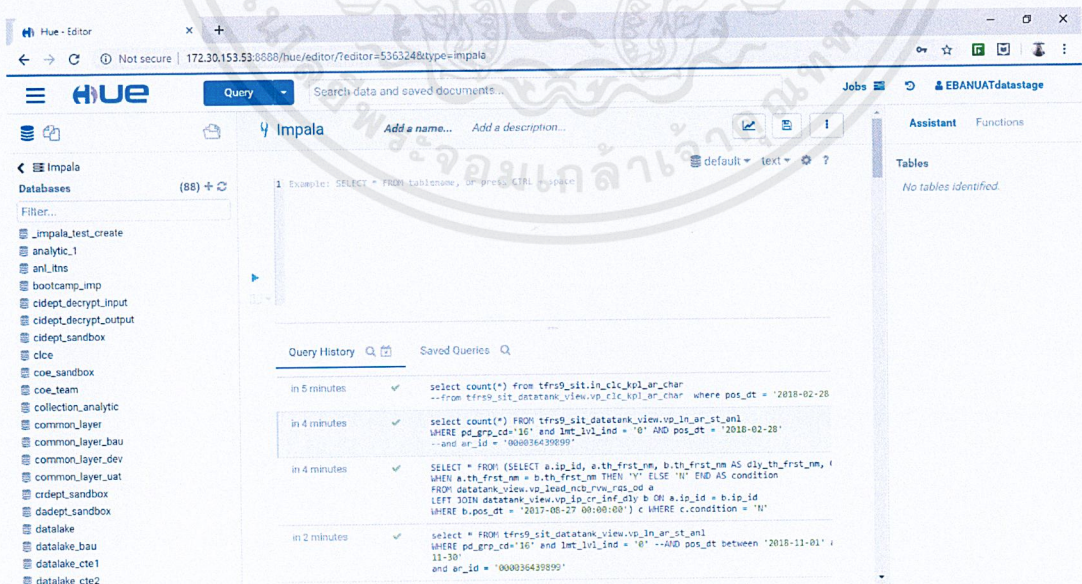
Hue - Editor ×
+
Not secure | 172.30.153.53:8888/hue/editor/?editor=5363248&type=impala

HUE
Query
Search data and saved documents...
Jobs
EBANUATdatastage

Impala
Add a name...
Add a description...
default
text
?

1 Example: SELECT * FROM tablename, or press CTRL + space

Impala
Databases (88)
Filter...
_impala_test_create
analytic_1
anl_itns
bootcamp_imp
cidept_decrypt_input
cidept_decrypt_output
cidept_sandbox
clce
coe_sandbox
coe_team
collection_analytic
common_layer
common_layer_bau
common_layer_dev
common_layer_uat
crdept_sandbox
dadept_sandbox
datalake
datalake_bau
datalake_cte1
datalake_cte2

Query History
Saved Queries

in 5 minutes
select count(*) from tfrs9_sit.in_clc_kpl_ar_char
--from tfrs9_sit_datatank_view.vp_clc_kpl_ar_char where pos_dt = '2018-02-28

in 4 minutes
select count(*) FROM tfrs9_sit_datatank_view.vp_ln_ar_st_anl
WHERE pd_grp_cd='16' and lmt_lvl_ind = '0' AND pos_dt = '2018-02-28'
--and ar_id = '000036439899'

in 4 minutes
SELECT * FROM (SELECT a.ip_id, a.th_frst_nm, b.th_frst_nm AS dly_th_frst_nm, (
WHEN a.th_frst_nm = b.th_frst_nm THEN 'Y' ELSE 'N' END AS condition
FROM datatank_view.vp_lead_ncb_rvw_rqs_od a
LEFT JOIN datatank_view.vp_ip_cr_inf_dly b ON a.ip_id = b.ip_id
WHERE b.pos_dt = '2017-08-27 00:00:00') c WHERE c.condition = 'N'

in 2 minutes
select * FROM tfrs9_sit_datatank_view.vp_ln_ar_st_anl
WHERE pd_grp_cd='16' and lmt_lvl_ind = '0' --AND pos_dt between '2018-11-01' a
11-30'
and ar_id = '000036439899'

Assistant
Functions
Tables
No tables identified.